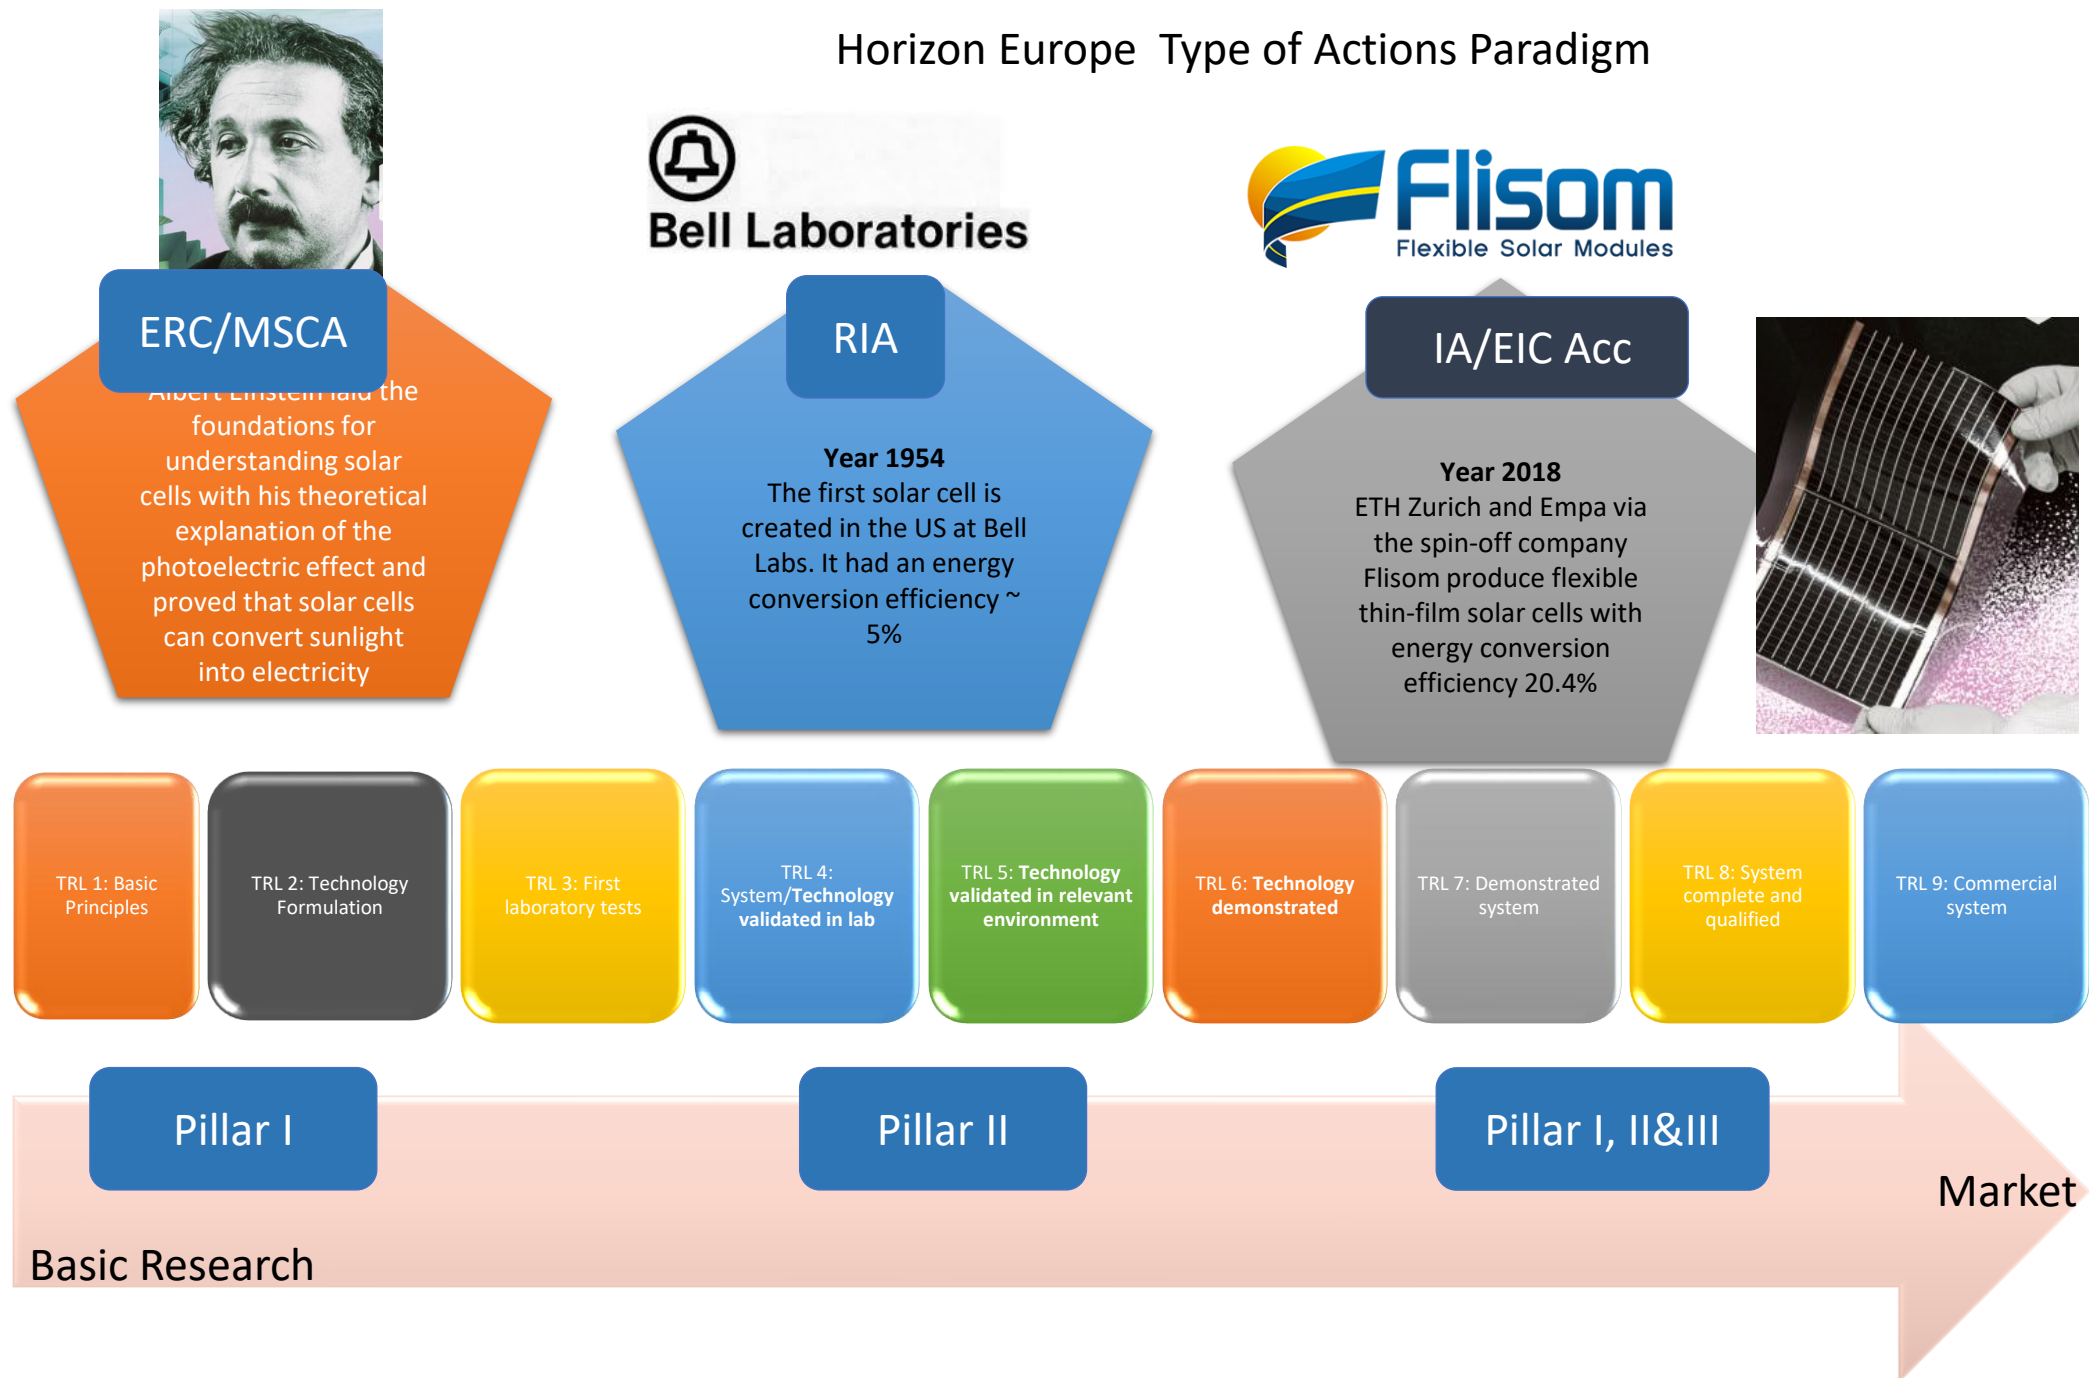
Horizon Europe Type of Actions Paradigm

Bell Laboratories

Flisom
Flexible Solar Modules

ERC/MSCA

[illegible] the foundations for understanding solar cells with his theoretical explanation of the photoelectric effect and proved that solar cells can convert sunlight into electricity

RIA

**Year 1954**
The first solar cell is created in the US at Bell Labs. It had an energy conversion efficiency ~ 5%

IA/EIC Acc

**Year 2018**
ETH Zurich and Empa via the spin-off company Flisom produce flexible thin-film solar cells with energy conversion efficiency 20.4%

TRL 1: Basic Principles

TRL 2: Technology Formulation

TRL 3: First laboratory tests

TRL 4: System/Technology validated in lab

TRL 5: Technology validated in relevant environment

TRL 6: Technology demonstrated

TRL 7: Demonstrated system

TRL 8: System complete and qualified

TRL 9: Commercial system

Pillar I

Pillar II

Pillar I, II&III

Market

Basic Research